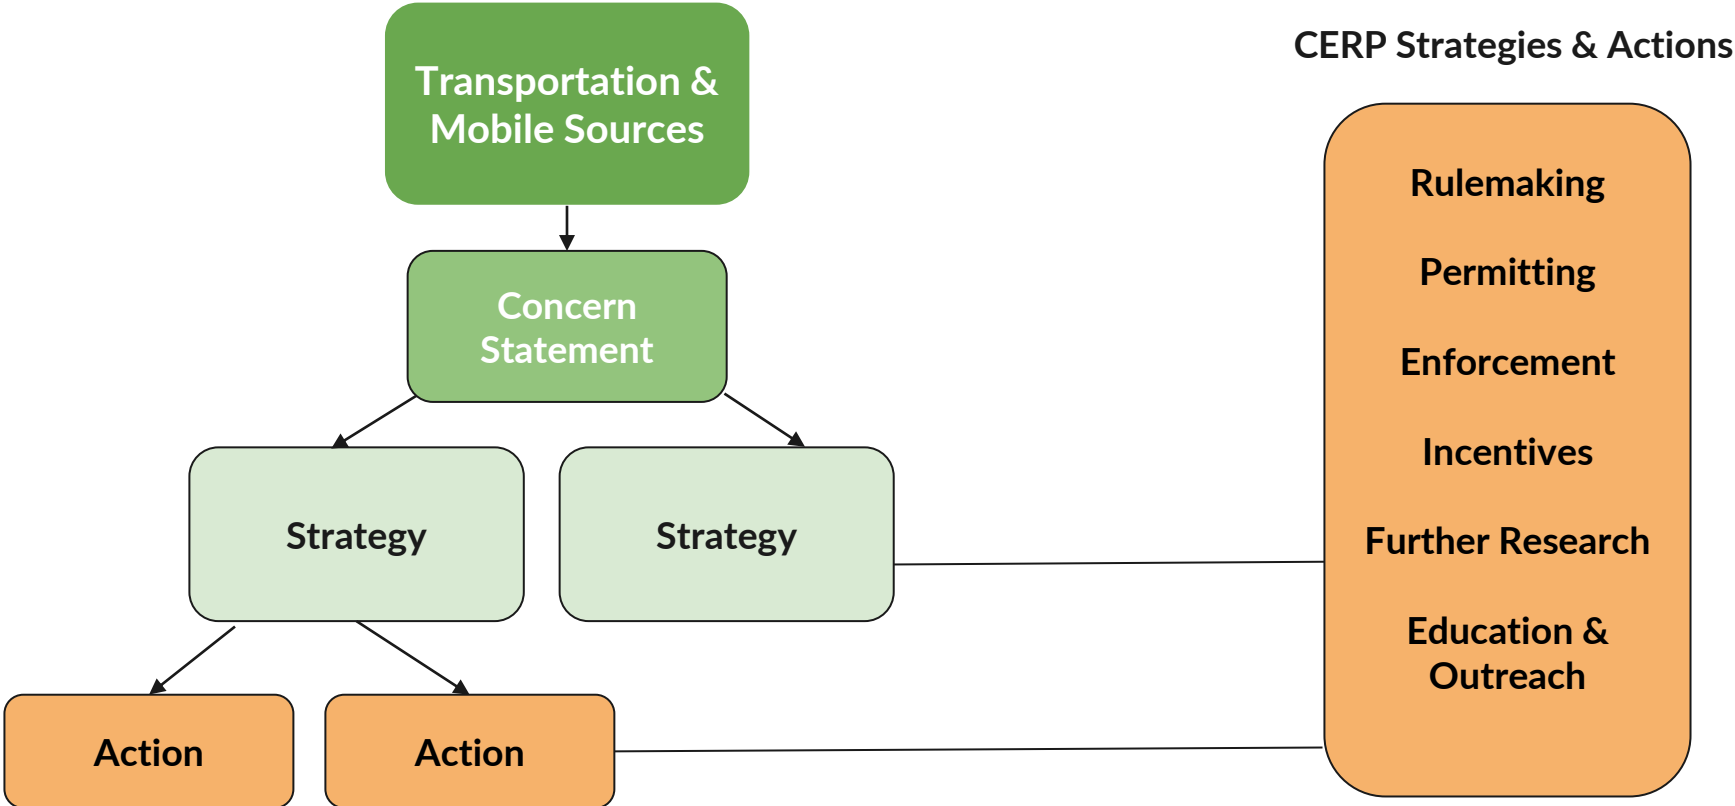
Transportation & Mobile Sources

Concern Statement

Strategy

Strategy

Action

Action

CERP Strategies & Actions

Rulemaking

Permitting

Enforcement

Incentives

Further Research

Education & Outreach